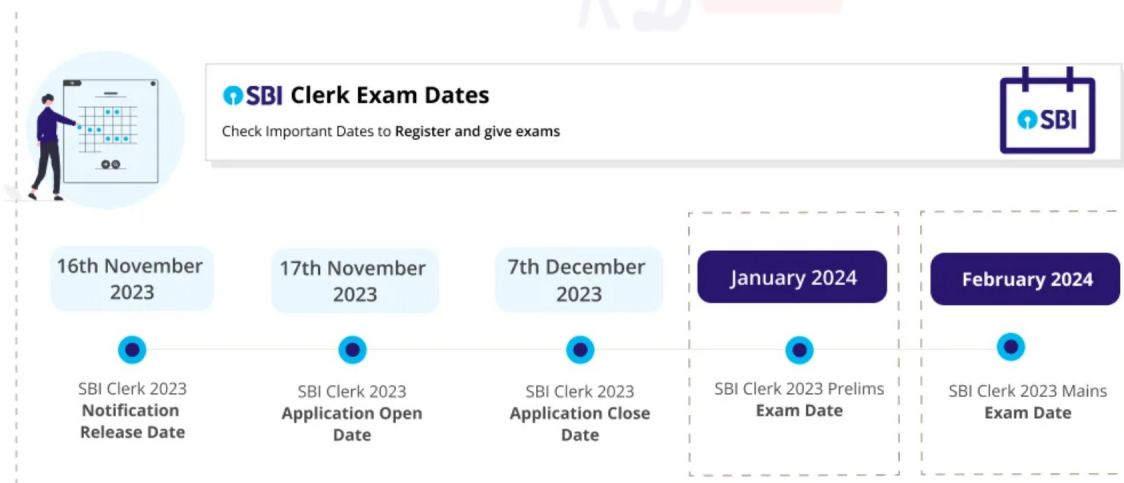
SBI Clerk Exam Dates

Check Important Dates to Register and give exams

SBI

16th November 2023

SBI Clerk 2023
Notification Release Date

17th November 2023

SBI Clerk 2023
Application Open Date

7th December 2023

SBI Clerk 2023
Application Close Date

January 2024

SBI Clerk 2023 Prelims
Exam Date

February 2024

SBI Clerk 2023 Mains
Exam Date